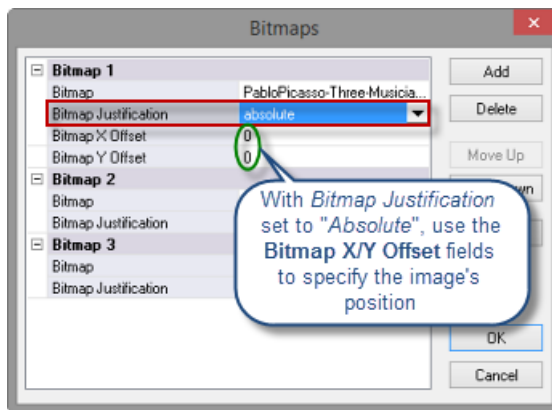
Bitmaps

Bitmap 1
Bitmap PabloPicasso-Three-Musicia...
Bitmap Justification absolute
Bitmap X Offset 0
Bitmap Y Offset 0
Bitmap 2
Bitmap
Bitmap Justification
Bitmap 3
Bitmap
Bitmap Justification

Add
Delete
Move Up
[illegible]wn
OK
Cancel

With *Bitmap Justification* set to "*Absolute*", use the **Bitmap X/Y Offset** fields to specify the image's position